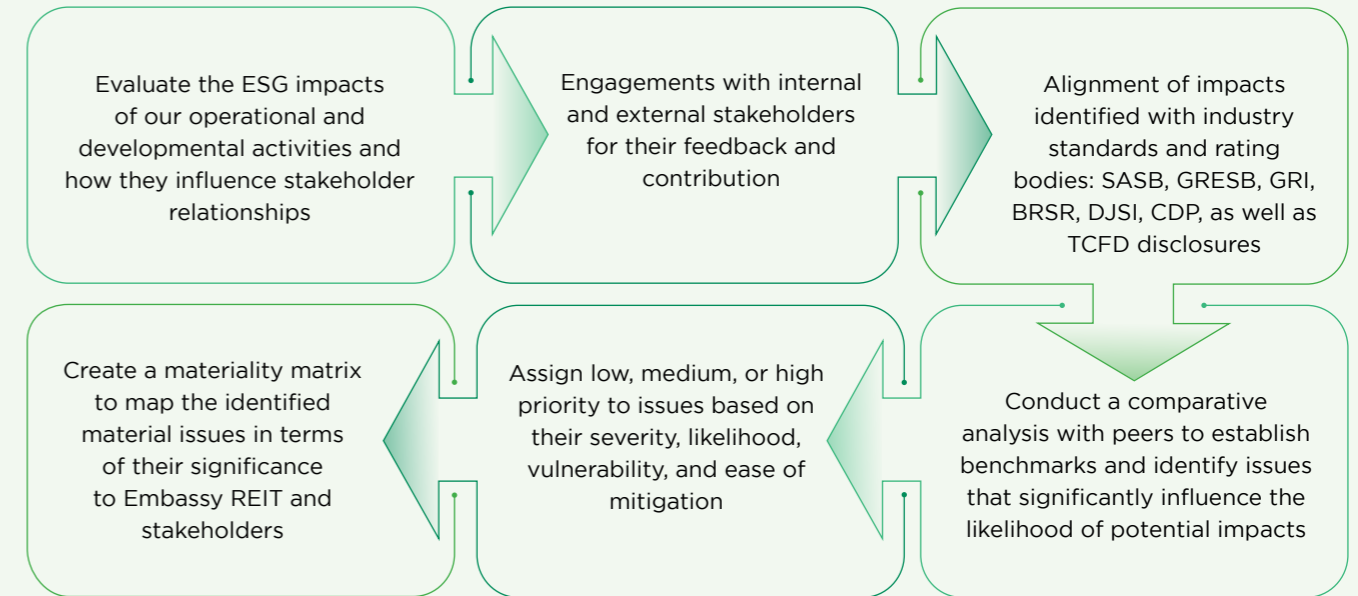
Evaluate the ESG impacts of our operational and developmental activities and how they influence stakeholder relationships

Engagements with internal and external stakeholders for their feedback and contribution

Alignment of impacts identified with industry standards and rating bodies: SASB, GRESB, GRI, BRSR, DJSI, CDP, as well as TCFD disclosures

Conduct a comparative analysis with peers to establish benchmarks and identify issues that significantly influence the likelihood of potential impacts

Assign low, medium, or high priority to issues based on their severity, likelihood, vulnerability, and ease of mitigation

Create a materiality matrix to map the identified material issues in terms of their significance to Embassy REIT and stakeholders